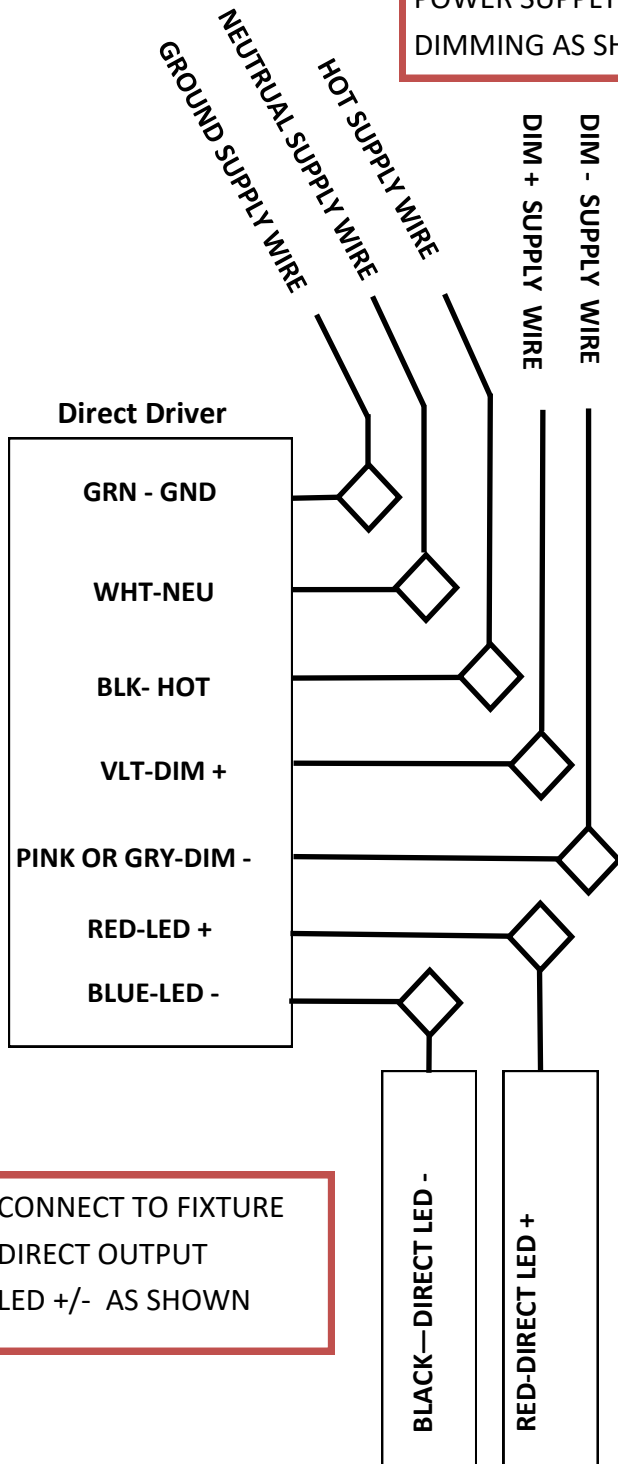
POWER SUPPLY
DIMMING AS SH

GROUND SUPPLY WIRE

NEUTRUAL SUPPLY WIRE

HOT SUPPLY WIRE

DIM + SUPPLY WIRE

DIM - SUPPLY WIRE

Direct Driver

GRN - GND

WHT-NEU

BLK- HOT

VLT-DIM +

PINK OR GRY-DIM -

RED-LED +

BLUE-LED -

CONNECT TO FIXTURE DIRECT OUTPUT LED +/- AS SHOWN

BLACK—DIRECT LED -

RED-DIRECT LED +